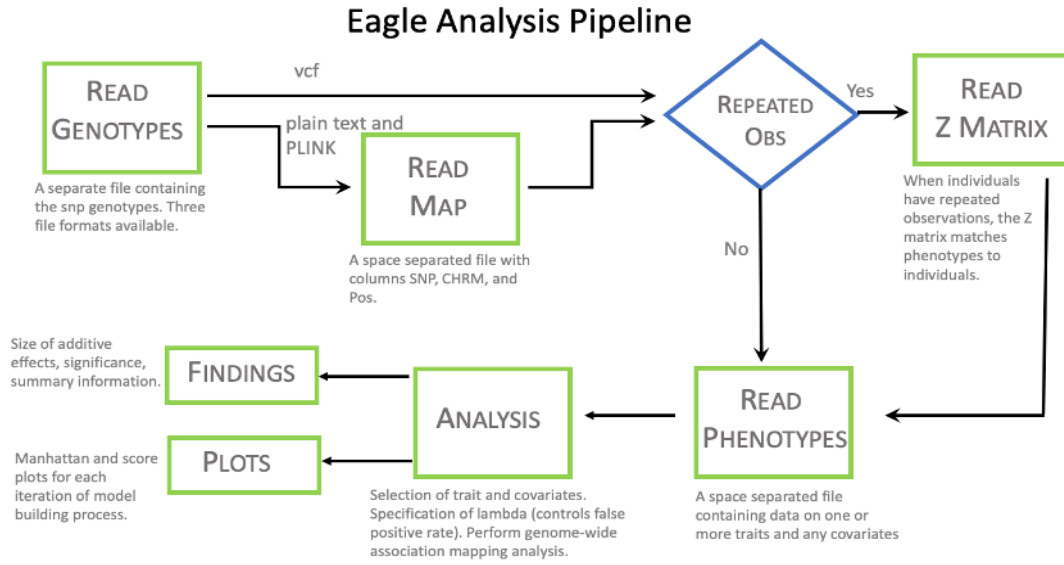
Eagle Analysis Pipeline

READ GENOTYPES

A separate file containing the snp genotypes. Three file formats available.

vcf

plain text and PLINK

READ MAP

A space separated file with columns SNP, CHRM, and Pos.

REPEATED OBS

Yes

No

READ Z MATRIX

When individuals have repeated observations, the Z matrix matches phenotypes to individuals.

Size of additive effects, significance, summary information.

FINDINGS

Manhattan and score plots for each iteration of model building process.

PLOTS

ANALYSIS

Selection of trait and covariates. Specification of lambda (controls false positive rate). Perform genome-wide association mapping analysis.

READ PHENOTYPES

A space separated file containing data on one or more traits and any covariates